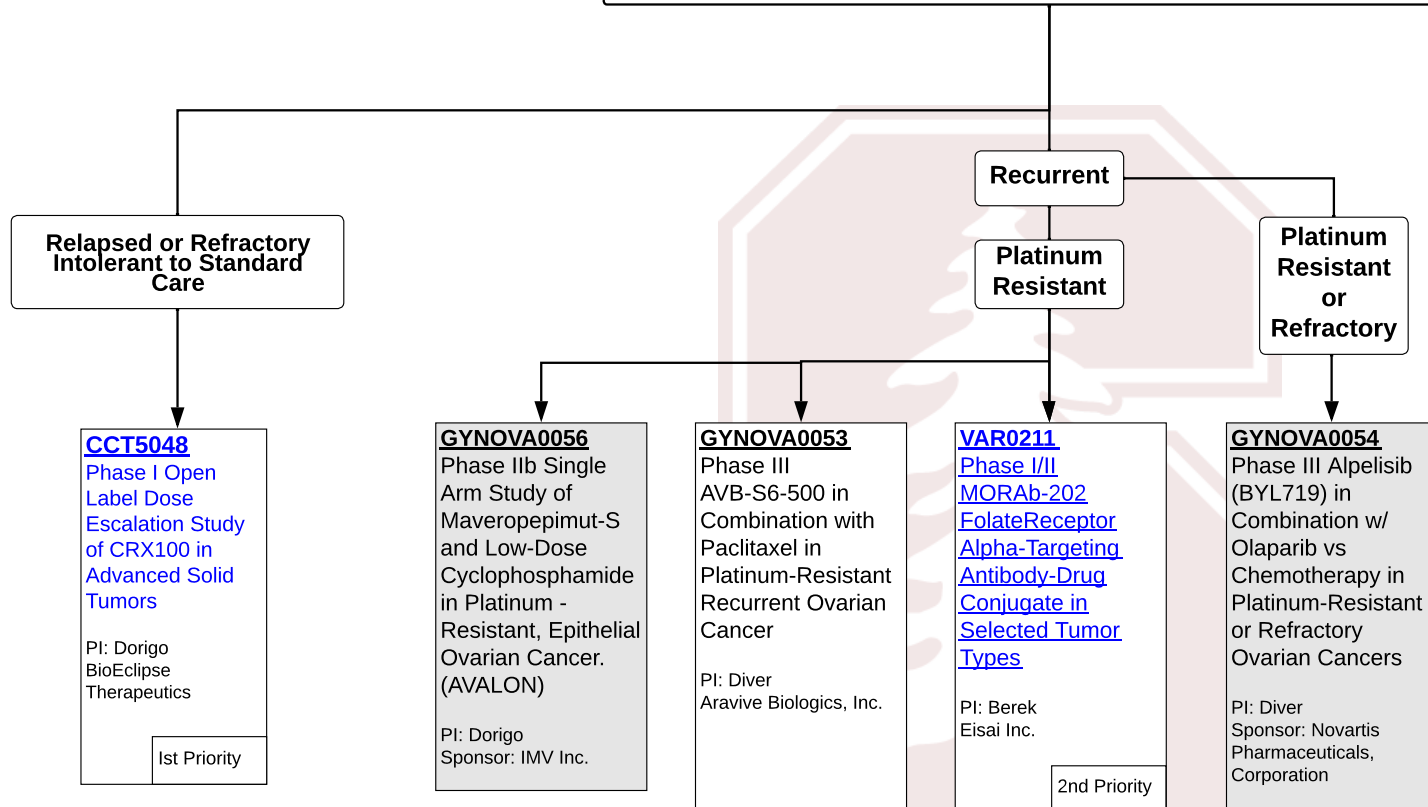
Recurrent

Relapsed or Refractory Intolerant to Standard Care

Platinum Resistant

Platinum Resistant or Refractory

CCT5048
Phase I Open Label Dose Escalation Study of CRX100 in Advanced Solid Tumors

PI: Dorigo
BioEclipse Therapeutics

Ist Priority

GYNOVA0056
Phase IIb Single Arm Study of Maveropepimut-S and Low-Dose Cyclophosphamide in Platinum - Resistant, Epithelial Ovarian Cancer. (AVALON)

PI: Dorigo
Sponsor: IMV Inc.

GYNOVA0053
Phase III AVB-S6-500 in Combination with Paclitaxel in Platinum-Resistant Recurrent Ovarian Cancer

PI: Diver
Aravive Biologics, Inc.

VAR0211
Phase I/II MORAb-202 FolateReceptor Alpha-Targeting Antibody-Drug Conjugate in Selected Tumor Types

PI: Berek
Eisai Inc.

2nd Priority

GYNOVA0054
Phase III Alpelisib (BYL719) in Combination w/ Olaparib vs Chemotherapy in Platinum-Resistant or Refractory Ovarian Cancers

PI: Diver
Sponsor: Novartis Pharmaceuticals, Corporation